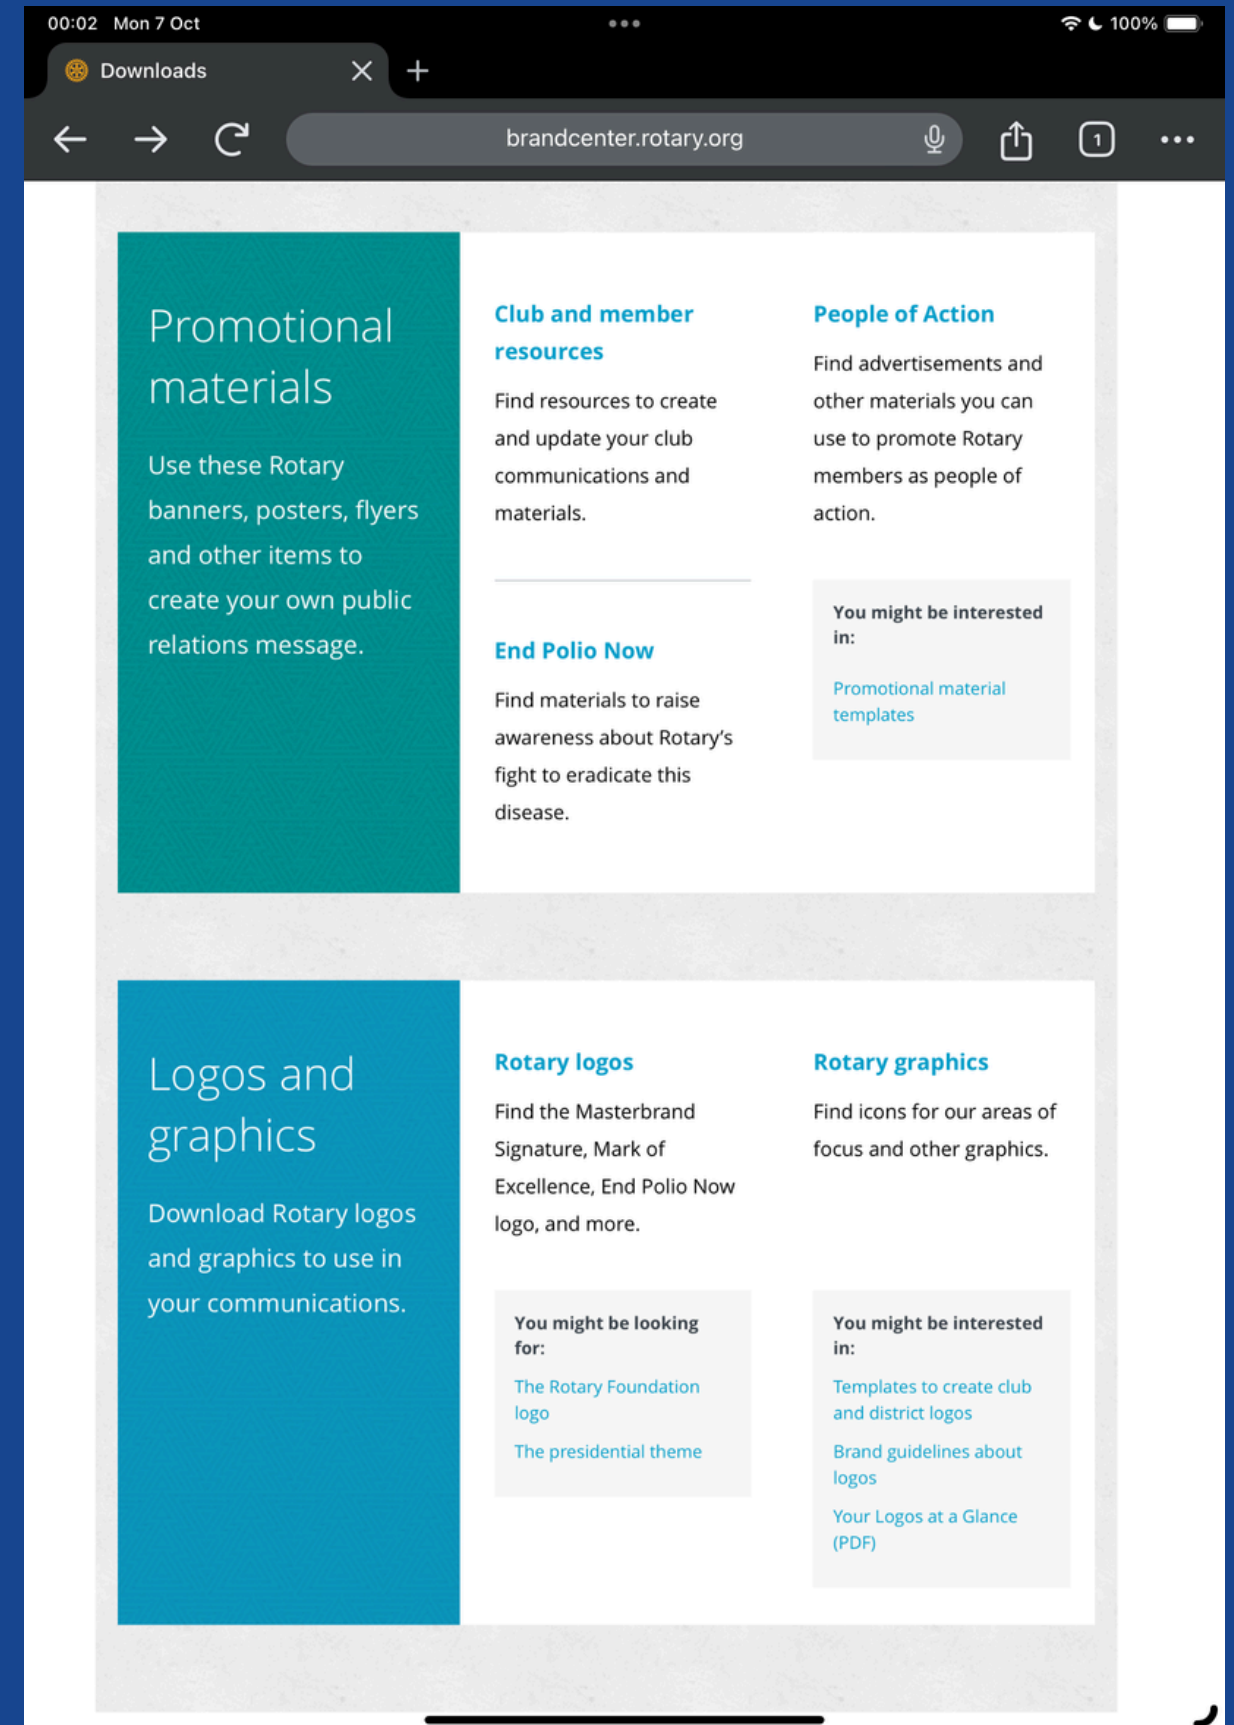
00:02 Mon 7 Oct

100%

Downloads

brandcenter.rotary.org

1

Promotional materials

Use these Rotary banners, posters, flyers and other items to create your own public relations message.

Club and member resources

Find resources to create and update your club communications and materials.

People of Action

Find advertisements and other materials you can use to promote Rotary members as people of action.

End Polio Now

Find materials to raise awareness about Rotary's fight to eradicate this disease.

You might be interested in:

Promotional material templates

Logos and graphics

Download Rotary logos and graphics to use in your communications.

Rotary logos

Find the Masterbrand Signature, Mark of Excellence, End Polio Now logo, and more.

Rotary graphics

Find icons for our areas of focus and other graphics.

You might be looking for:

The Rotary Foundation logo

The presidential theme

You might be interested in:

Templates to create club and district logos

Brand guidelines about logos

Your Logos at a Glance (PDF)